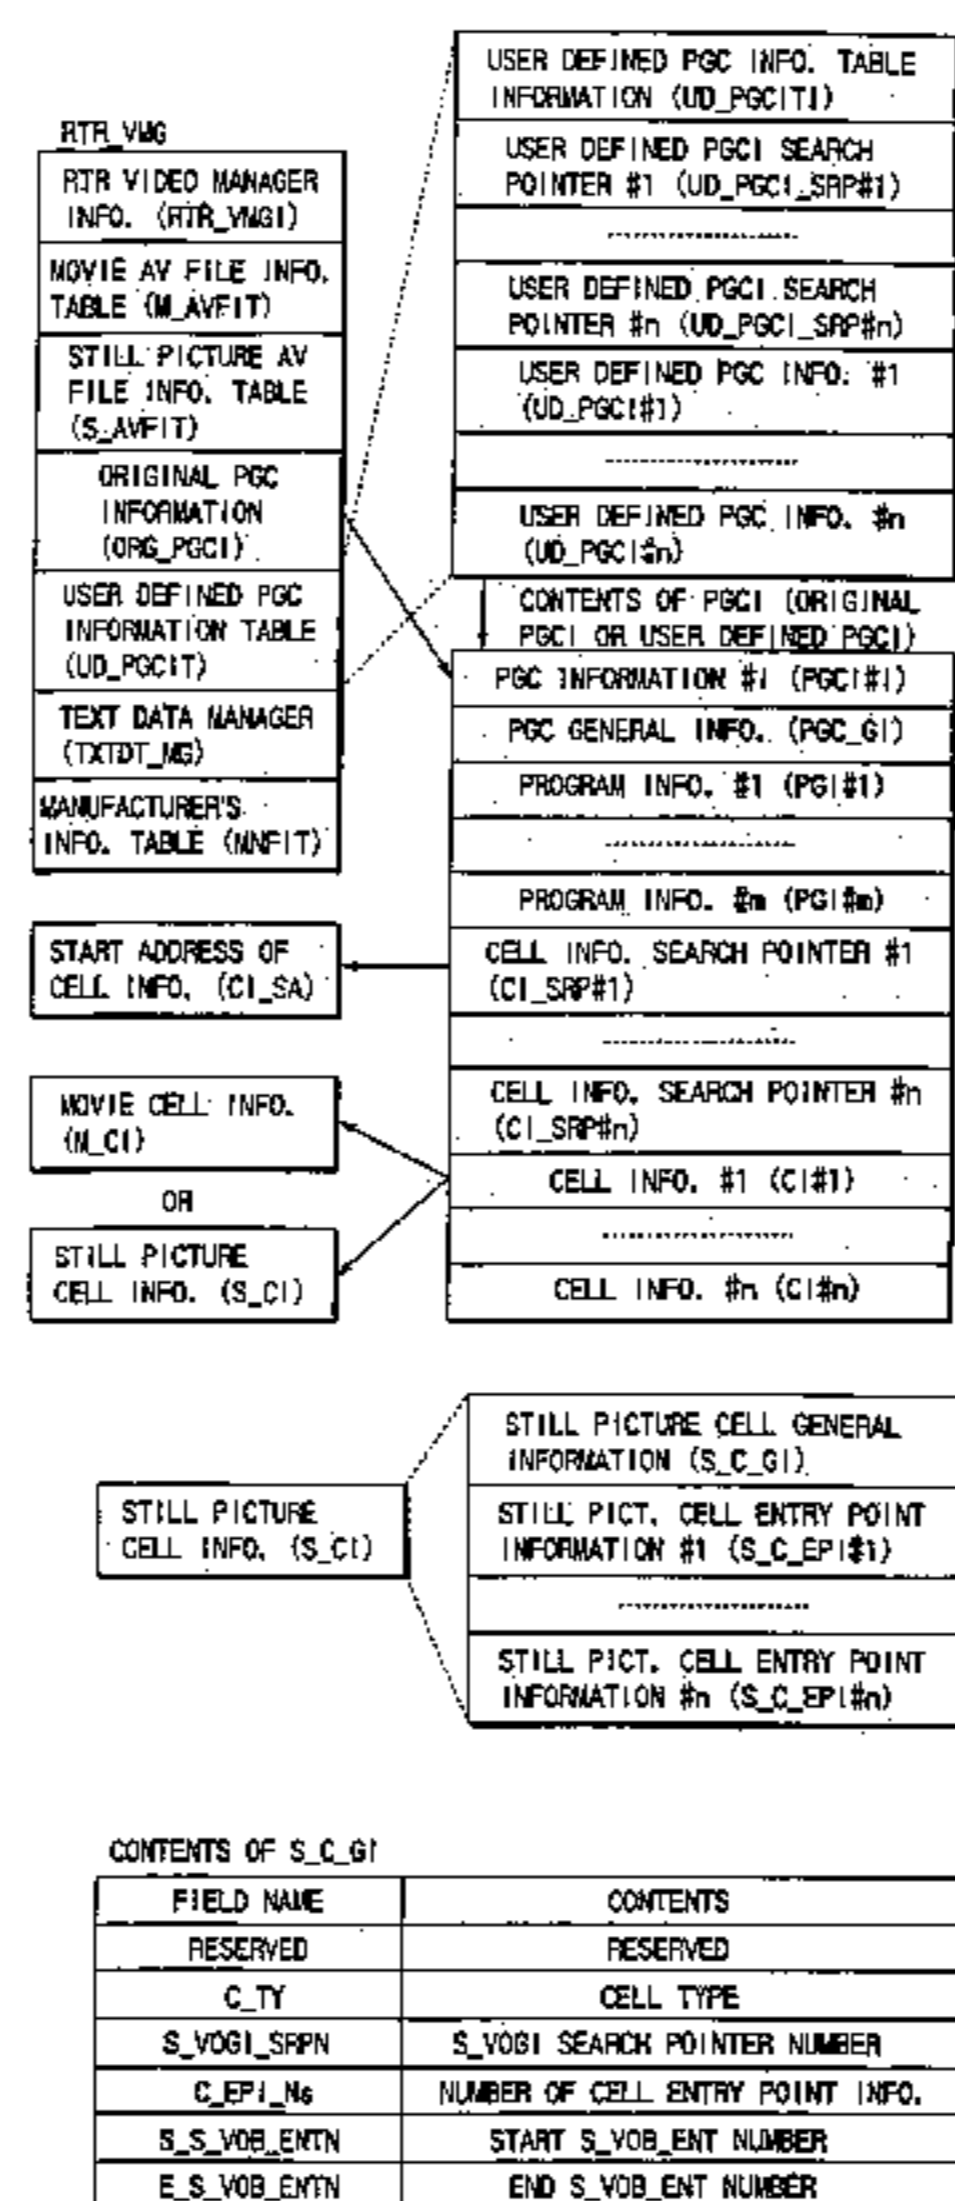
RTR_VMG

RTR VIDEO MANAGER INFO. (RTR_VMGI)

MOVIE AV FILE INFO. TABLE (M_AVFIT)

STILL PICTURE AV FILE INFO. TABLE (S_AVFIT)

ORIGINAL PGC INFORMATION (ORG_PGCI)

USER DEFINED PGC INFORMATION TABLE (UD_PGCIT)

TEXT DATA MANAGER (TXTDT_MG)

MANUFACTURER'S INFO. TABLE (MNFIT)

USER DEFINED PGC INFO. TABLE INFORMATION (UD_PGCITI)

USER DEFINED PGCI SEARCH POINTER #1 (UD_PGCI_SRP#1)

USER DEFINED PGCI SEARCH POINTER #n (UD_PGCI_SRP#n)

USER DEFINED PGC INFO. #1 (UD_PGCI#1)

USER DEFINED PGC INFO. #n (UD_PGCI#n)

CONTENTS OF PGCI (ORIGINAL PGCI OR USER DEFINED PGCI)

PGC INFORMATION #1 (PGCI#1)

PGC GENERAL INFO. (PGC_GI)

PROGRAM INFO. #1 (PGI#1)

PROGRAM INFO. #n (PGI#n)

CELL INFO. SEARCH POINTER #1 (CI_SRP#1)

CELL INFO. SEARCH POINTER #n (CI_SRP#n)

CELL INFO. #1 (CI#1)

CELL INFO. #n (CI#n)

START ADDRESS OF CELL INFO. (CI_SA)

MOVIE CELL INFO. (M_CI)

OR

STILL PICTURE CELL INFO. (S_CI)

STILL PICTURE CELL INFO. (S_CI)

STILL PICTURE CELL GENERAL INFORMATION (S_C_GI)

STILL PICT. CELL ENTRY POINT INFORMATION #1 (S_C_EPI#1)

STILL PICT. CELL ENTRY POINT INFORMATION #n (S_C_EPI#n)

CONTENTS OF S_C_GI

| FIELD NAME | CONTENTS |
|---|---|
| RESERVED | RESERVED |
| C_TY | CELL TYPE |
| S_VOGI_SRPN | S_VOGI SEARCH POINTER NUMBER |
| C_EPI_Ns | NUMBER OF CELL ENTRY POINT INFO. |
| S_S_VOB_ENTN | START S_VOB_ENT NUMBER |
| E_S_VOB_ENTN | END S_VOB_ENT NUMBER |